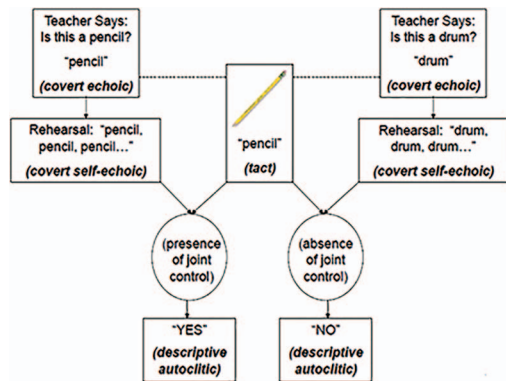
Teacher Says:
Is this a pencil?
"pencil"
(covert echoic)

Teacher Says:
Is this a drum?
"drum"
(covert echoic)

"pencil"
(tact)

Rehearsal: "pencil, pencil, pencil…"
(covert self-echoic)

Rehearsal: "drum, drum, drum…"
(covert self-echoic)

(presence of joint control)

(absence of joint control)

"YES"
(descriptive autoclitic)

"NO"
(descriptive autoclitic)